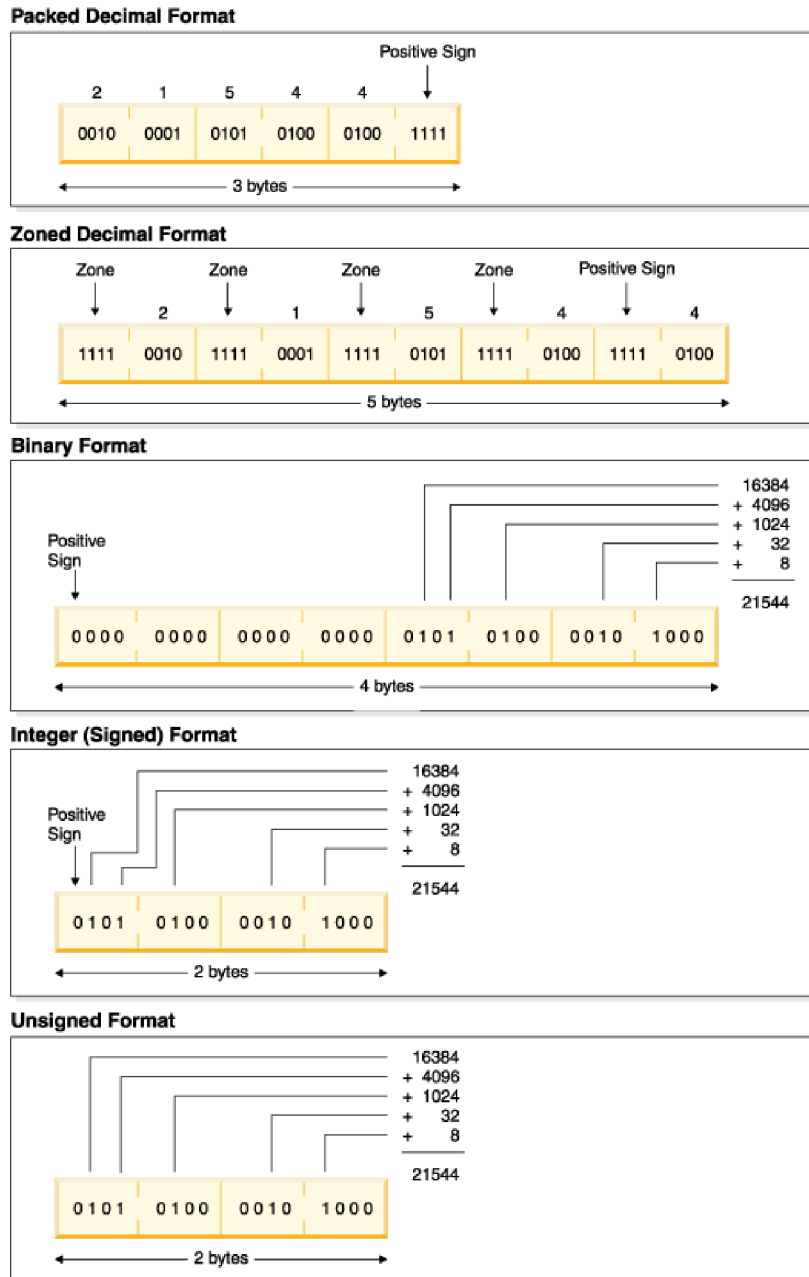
Packed Decimal Format

Positive Sign

2 1 5 4 4

| 0010 | 0001 | 0101 | 0100 | 0100 | 1111 |
|---|---|---|---|---|---|

3 bytes

Zoned Decimal Format

Zone Zone Zone Zone Positive Sign

2 1 5 4 4

| 1111 | 0010 | 1111 | 0001 | 1111 | 0101 | 1111 | 0100 | 1111 | 0100 |
|---|---|---|---|---|---|---|---|---|---|

5 bytes

Binary Format

16384
+ 4096
+ 1024
+ 32
+ 8
21544

Positive Sign

| 0000 | 0000 | 0000 | 0000 | 0101 | 0100 | 0010 | 1000 |
|---|---|---|---|---|---|---|---|

4 bytes

Integer (Signed) Format

16384
+ 4096
+ 1024
+ 32
+ 8
21544

Positive Sign

| 0101 | 0100 | 0010 | 1000 |
|---|---|---|---|

2 bytes

Unsigned Format

16384
+ 4096
+ 1024
+ 32
+ 8
21544

| 0101 | 0100 | 0010 | 1000 |
|---|---|---|---|

2 bytes